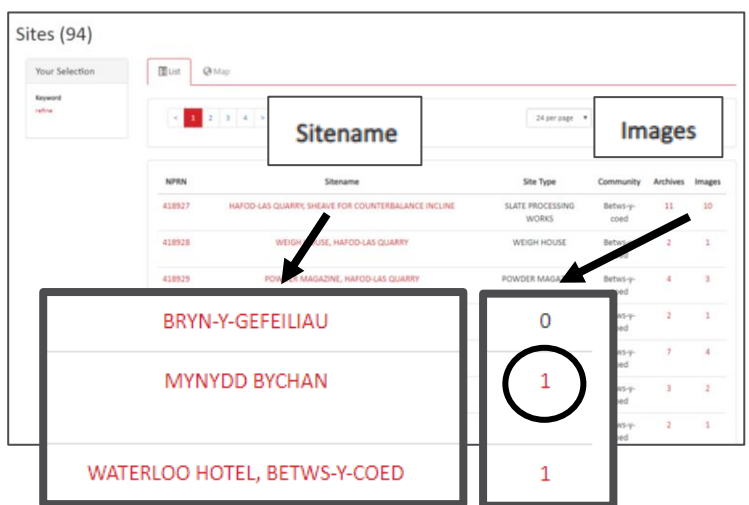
Sites (94)

Your Selection

Keyword
refine

List    Map

< 1 2 3 4 >

24 per page

Sitename

Images

| NPRN | Sitename | Site Type | Community | Archives | Images |
|---|---|---|---|---|---|
| 418927 | HAFOD-LAS QUARRY, SHEAVE FOR COUNTERBALANCE INCLINE | SLATE PROCESSING WORKS | Betws-y-coed | 11 | 10 |
| 418928 | WEIGH HOUSE, HAFOD-LAS QUARRY | WEIGH HOUSE | Betws-y-coed | 2 | 1 |
| 418929 | POWDER MAGAZINE, HAFOD-LAS QUARRY | POWDER MAGA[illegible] | Betws-y-coed | 4 | 3 |
| | | | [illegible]tws-y-coed | 2 | 1 |
| | | | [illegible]tws-y-coed | 7 | 4 |
| | | | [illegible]tws-y-coed | 3 | 2 |
| | | | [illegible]tws-y-coed | 2 | 1 |

| Sitename | Images |
|---|---|
| BRYN-Y-GEFEILIAU | 0 |
| MYNYDD BYCHAN | 1 |
| WATERLOO HOTEL, BETWS-Y-COED | 1 |